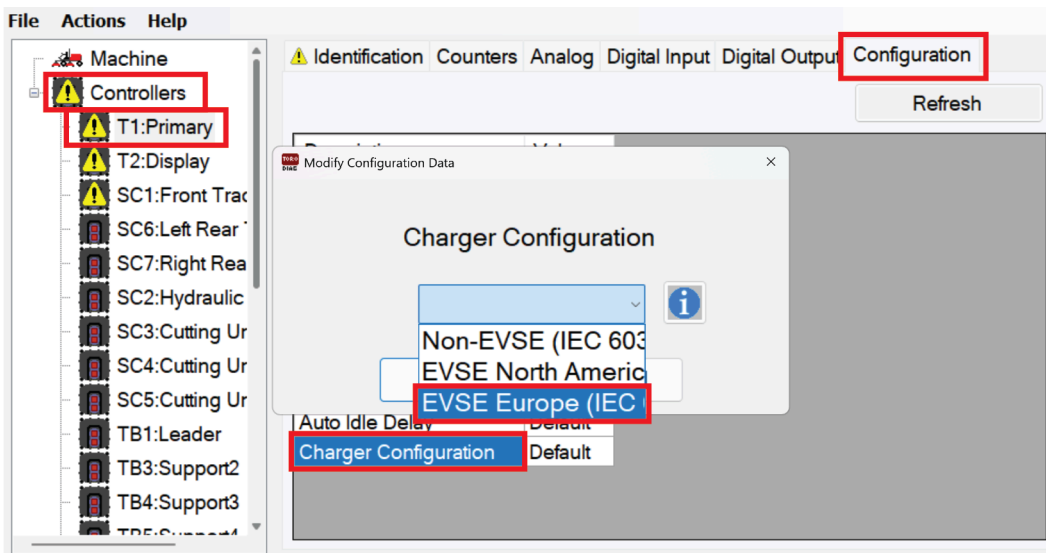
File Actions Help

Machine
Controllers
T1:Primary
T2:Display
SC1:Front Trac
SC6:Left Rear
SC7:Right Rea
SC2:Hydraulic
SC3:Cutting Ur
SC4:Cutting Ur
SC5:Cutting Ur
TB1:Leader
TB3:Support2
TB4:Support3
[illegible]

Identification Counters Analog Digital Input Digital Output Configuration

Refresh

Modify Configuration Data

Charger Configuration

Non-EVSE (IEC 603
EVSE North Americ
EVSE Europe (IEC

Auto Idle Delay Default
Charger Configuration Default